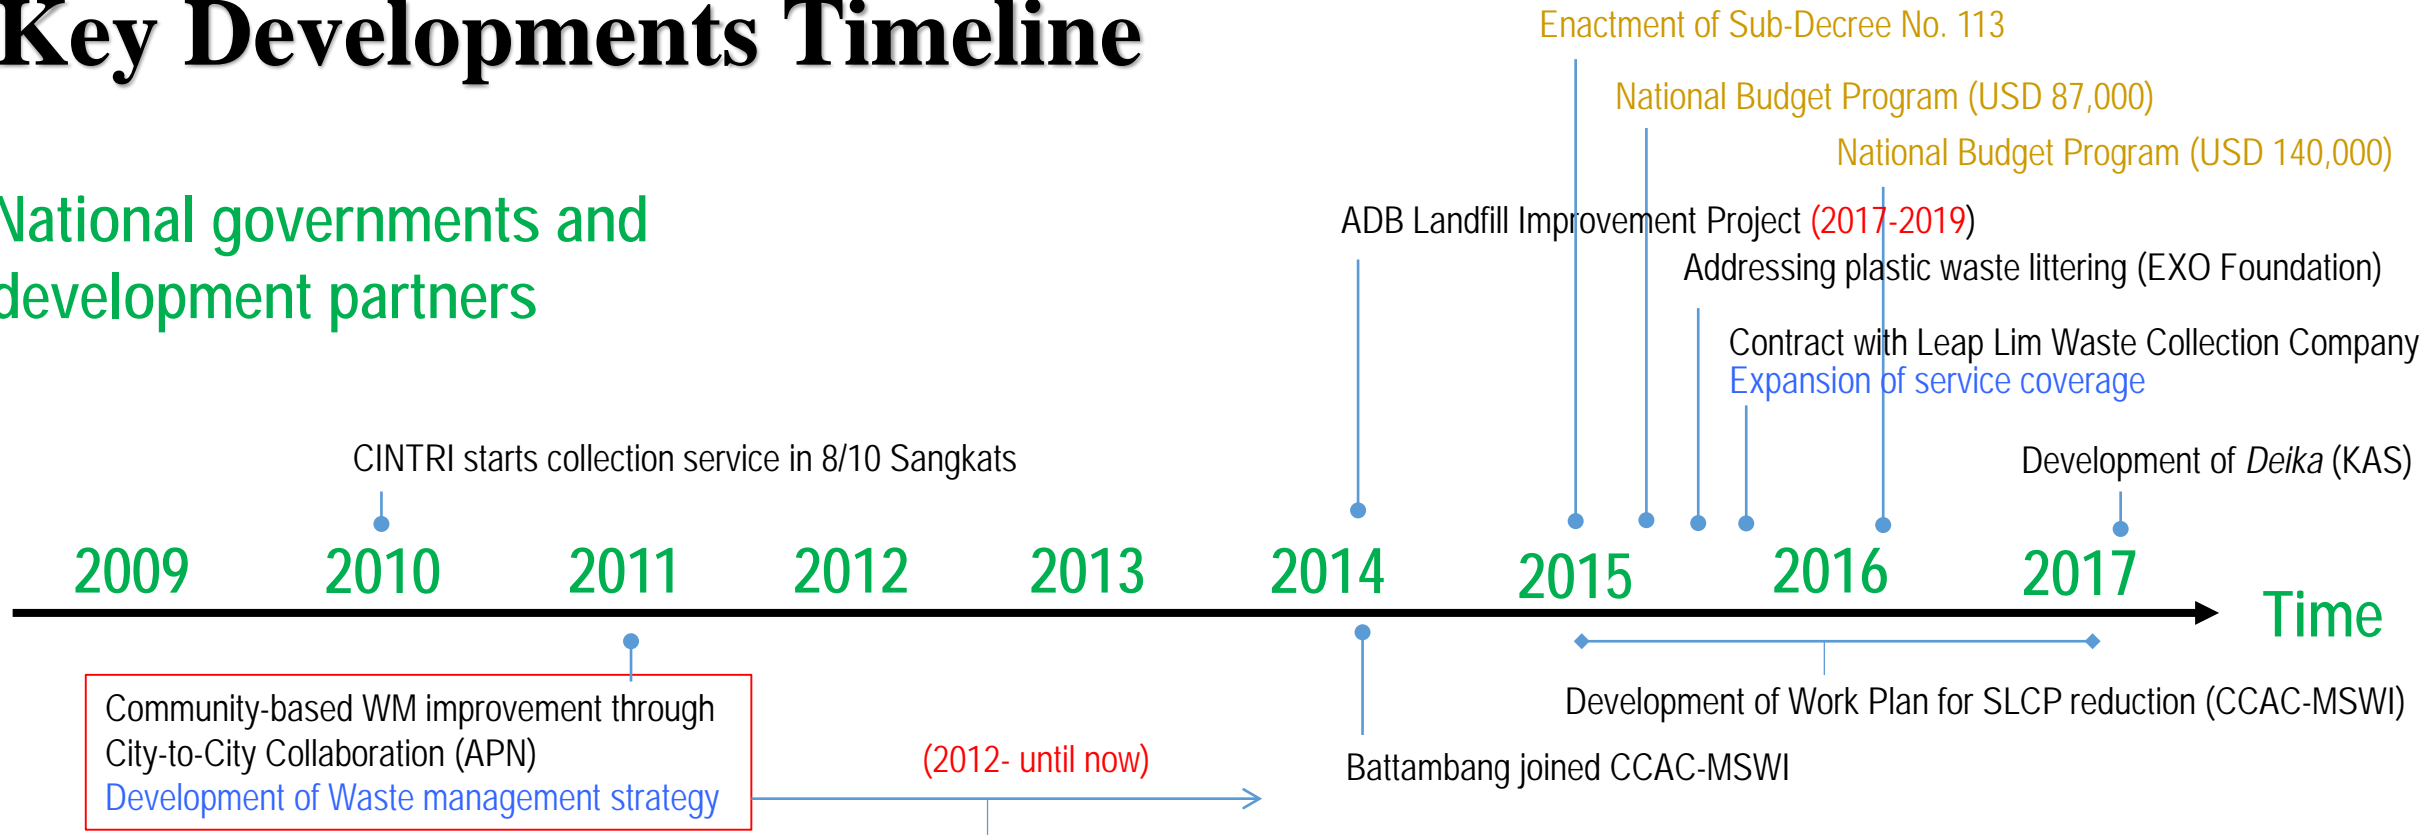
Key Developments Timeline

Enactment of Sub-Decree No. 113

National Budget Program (USD 87,000)

National Budget Program (USD 140,000)

National governments and development partners

ADB Landfill Improvement Project (2017-2019)

Addressing plastic waste littering (EXO Foundation)

Contract with Leap Lim Waste Collection Company
Expansion of service coverage

CINTRI starts collection service in 8/10 Sangkats

Development of *Deika* (KAS)

2009 2010 2011 2012 2013 2014 2015 2016 2017 Time

Community-based WM improvement through City-to-City Collaboration (APN)
Development of Waste management strategy

(2012- until now)

Battambang joined CCAC-MSWI

Development of Work Plan for SLCP reduction (CCAC-MSWI)